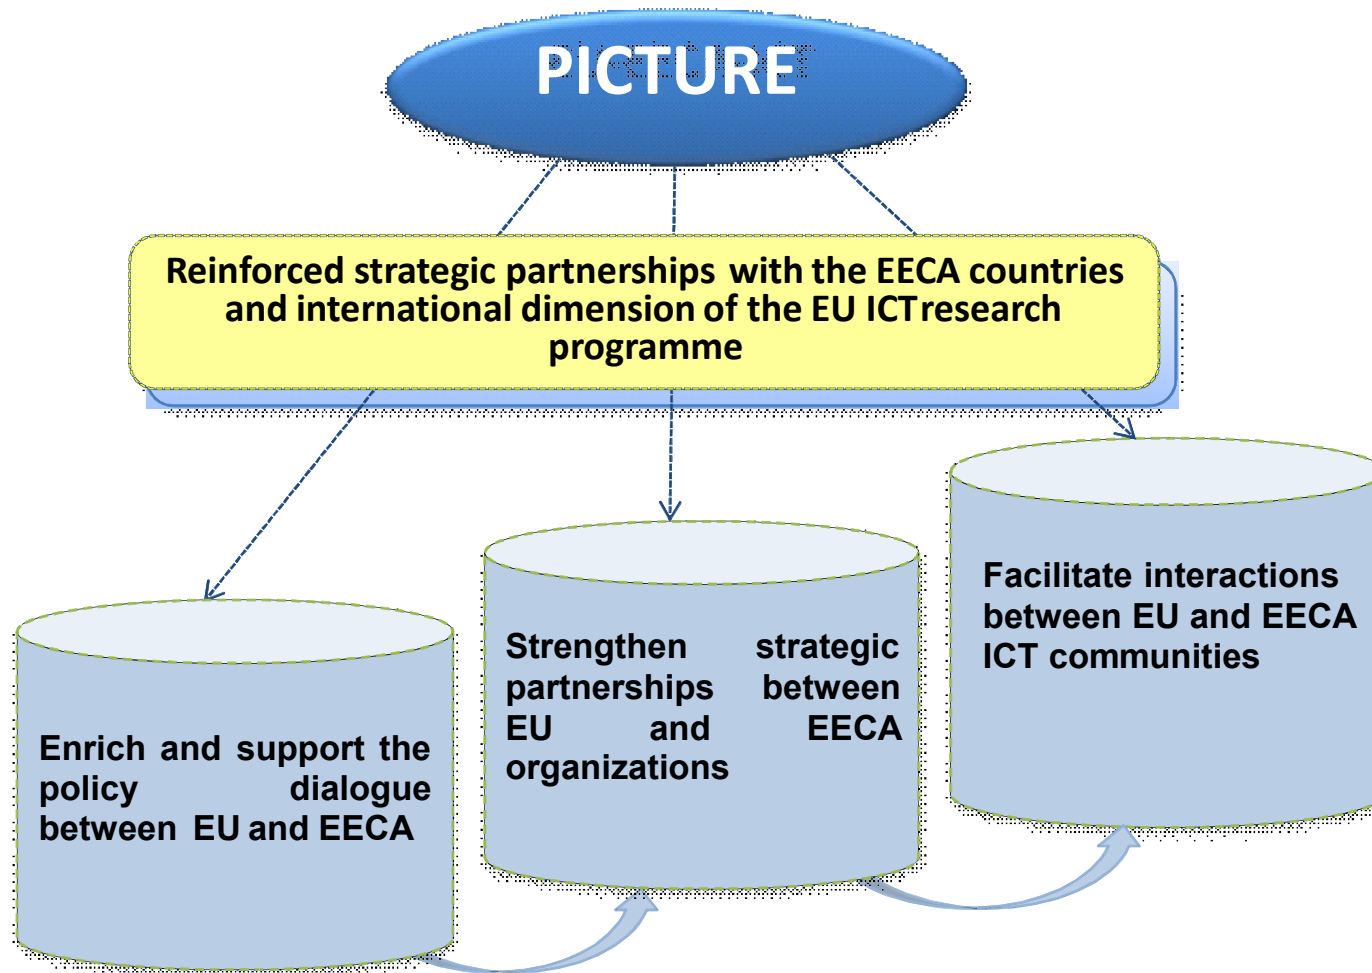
PICTURE

Reinforced strategic partnerships with the EECA countries and international dimension of the EU ICTresearch programme

Enrich and support the policy dialogue between EU and EECA

Strengthen strategic partnerships between EU and EECA organizations

Facilitate interactions between EU and EECA ICT communities